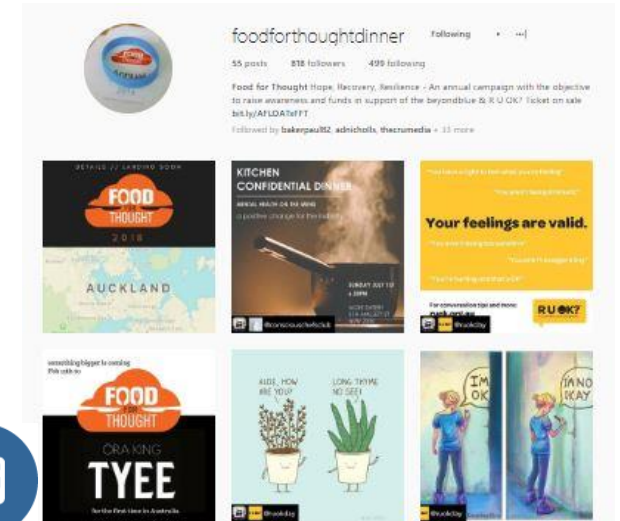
foodforthoughtdinner Following ▾ ···

55 posts 818 followers 499 following

Food for Thought Hope, Recovery, Resilience - An annual campaign with the objective to raise awareness and funds in support of the beyondblue & R U OK? Ticket on sale bit.ly/AFLDATxFFT

Followed by bakerpaul82, adnicholls, thecrumedia + 33 more

DETAILS // LANDING SOON

FOOD FOR THOUGHT 2018

AUCKLAND

KITCHEN CONFIDENTIAL DINNER

MENTAL HEALTH ON THE MENU

a positive change for the industry

SUNDAY JULY 10 6:30PM

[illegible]

@consciouschefsclub

"You have a right to feel what you're feeling"

"You aren't being dramatic"

Your feelings are valid.

"You aren't being too sensitive"

"You aren't a burden asking"

"You're hurting and that's OK"

For conversation tips and more: ruok.org.au

@ruokday

R U OK?

something bigger is coming Pick a side no

FOOD FOR THOUGHT

ORA KING

TYEE

for the first time in Australia

ALOE, HOW ARE YOU?

LONG THYME NO SEE!

@ruokday

I'M OK

I'M NO OKAY

@ruokday